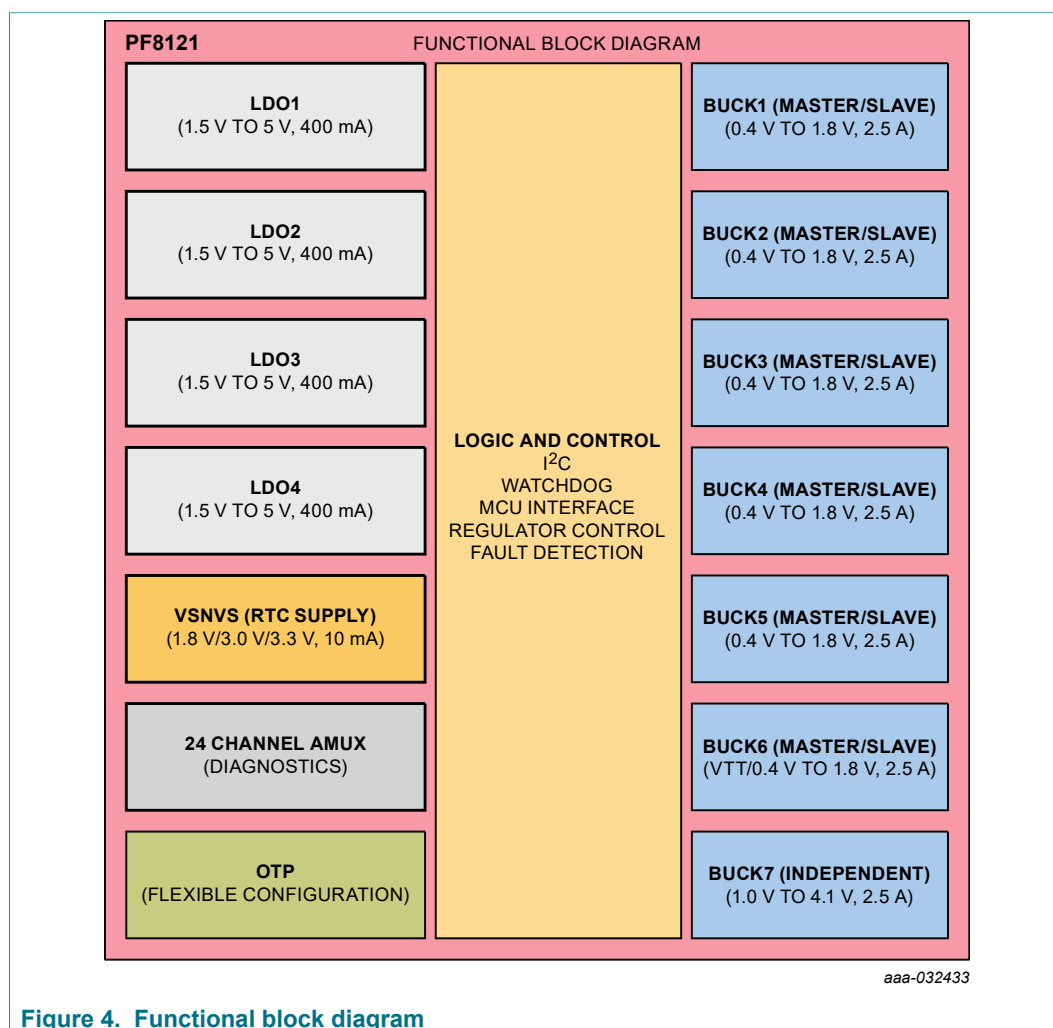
PF8121

FUNCTIONAL BLOCK DIAGRAM

LDO1
(1.5 V TO 5 V, 400 mA)

LDO2
(1.5 V TO 5 V, 400 mA)

LDO3
(1.5 V TO 5 V, 400 mA)

LDO4
(1.5 V TO 5 V, 400 mA)

VSNVS (RTC SUPPLY)
(1.8 V/3.0 V/3.3 V, 10 mA)

24 CHANNEL AMUX
(DIAGNOSTICS)

OTP
(FLEXIBLE CONFIGURATION)

LOGIC AND CONTROL
$I^2C$
WATCHDOG
MCU INTERFACE
REGULATOR CONTROL
FAULT DETECTION

BUCK1 (MASTER/SLAVE)
(0.4 V TO 1.8 V, 2.5 A)

BUCK2 (MASTER/SLAVE)
(0.4 V TO 1.8 V, 2.5 A)

BUCK3 (MASTER/SLAVE)
(0.4 V TO 1.8 V, 2.5 A)

BUCK4 (MASTER/SLAVE)
(0.4 V TO 1.8 V, 2.5 A)

BUCK5 (MASTER/SLAVE)
(0.4 V TO 1.8 V, 2.5 A)

BUCK6 (MASTER/SLAVE)
(VTT/0.4 V TO 1.8 V, 2.5 A)

BUCK7 (INDEPENDENT)
(1.0 V TO 4.1 V, 2.5 A)

aaa-032433

Figure 4. Functional block diagram